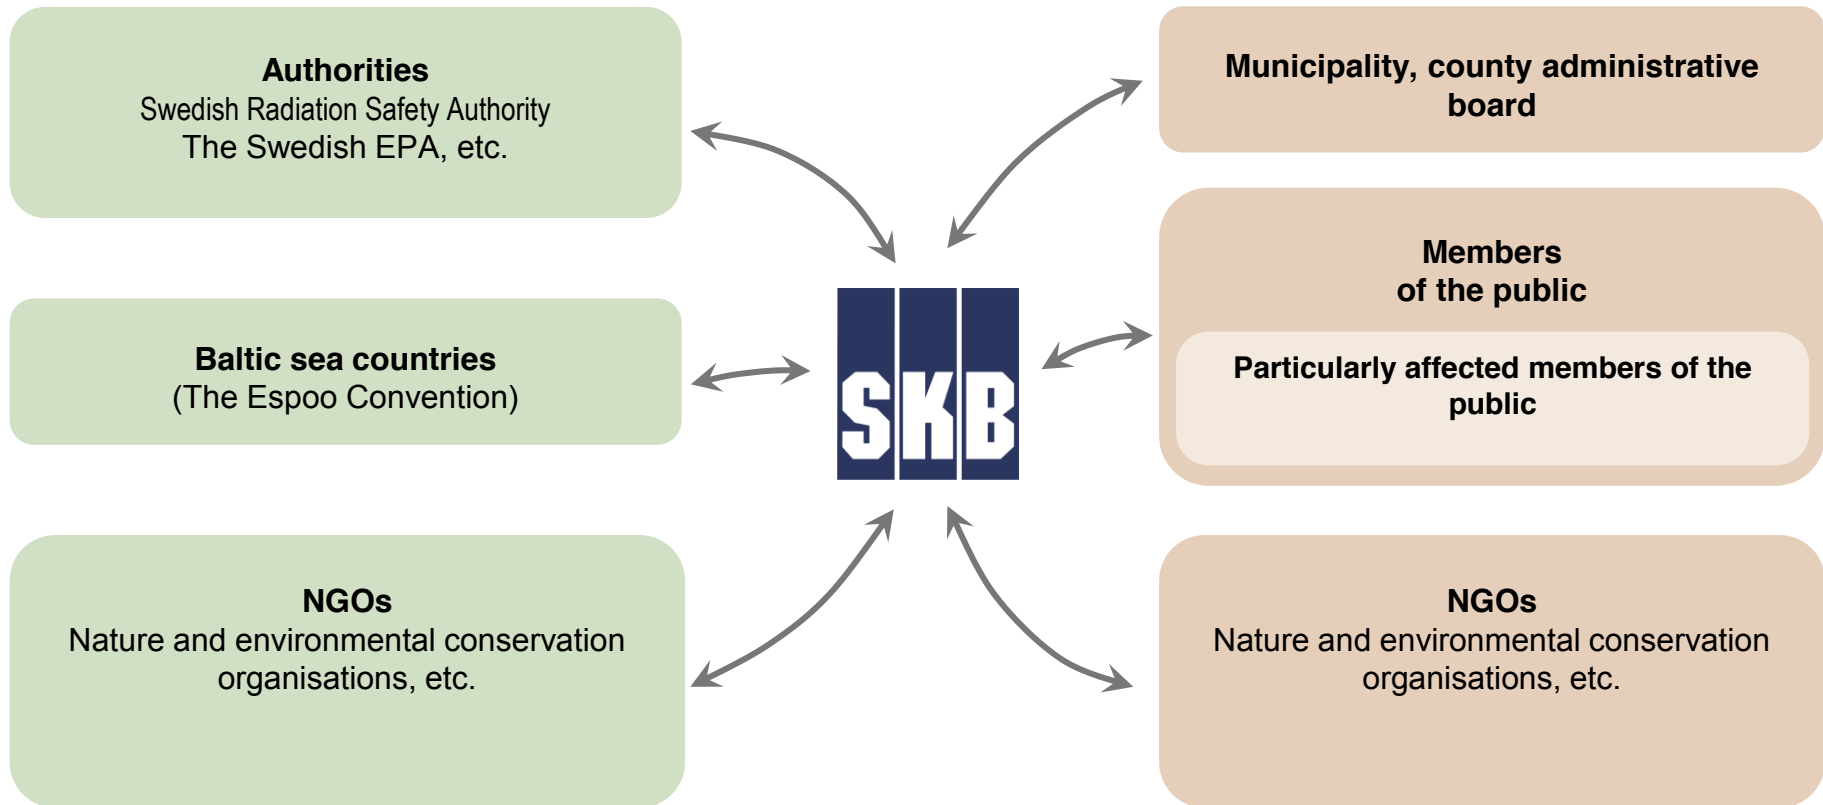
Authorities
Swedish Radiation Safety Authority
The Swedish EPA, etc.

Municipality, county administrative board

Baltic sea countries
(The Espoo Convention)

SKB

Members of the public

Particularly affected members of the public

NGOs
Nature and environmental conservation organisations, etc.

NGOs
Nature and environmental conservation organisations, etc.